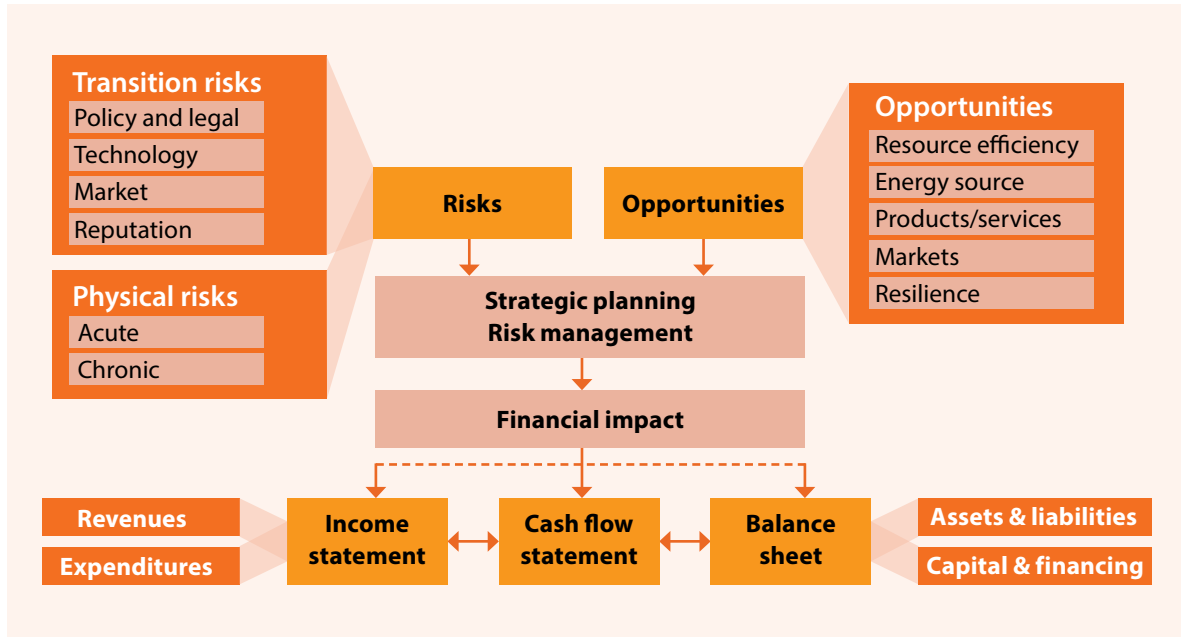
Transition risks
Policy and legal
Technology
Market
Reputation

Physical risks
Acute
Chronic

Risks

Opportunities

Opportunities
Resource efficiency
Energy source
Products/services
Markets
Resilience

Strategic planning
Risk management

Financial impact

Revenues
Expenditures

Income statement

Cash flow statement

Balance sheet

Assets & liabilities
Capital & financing